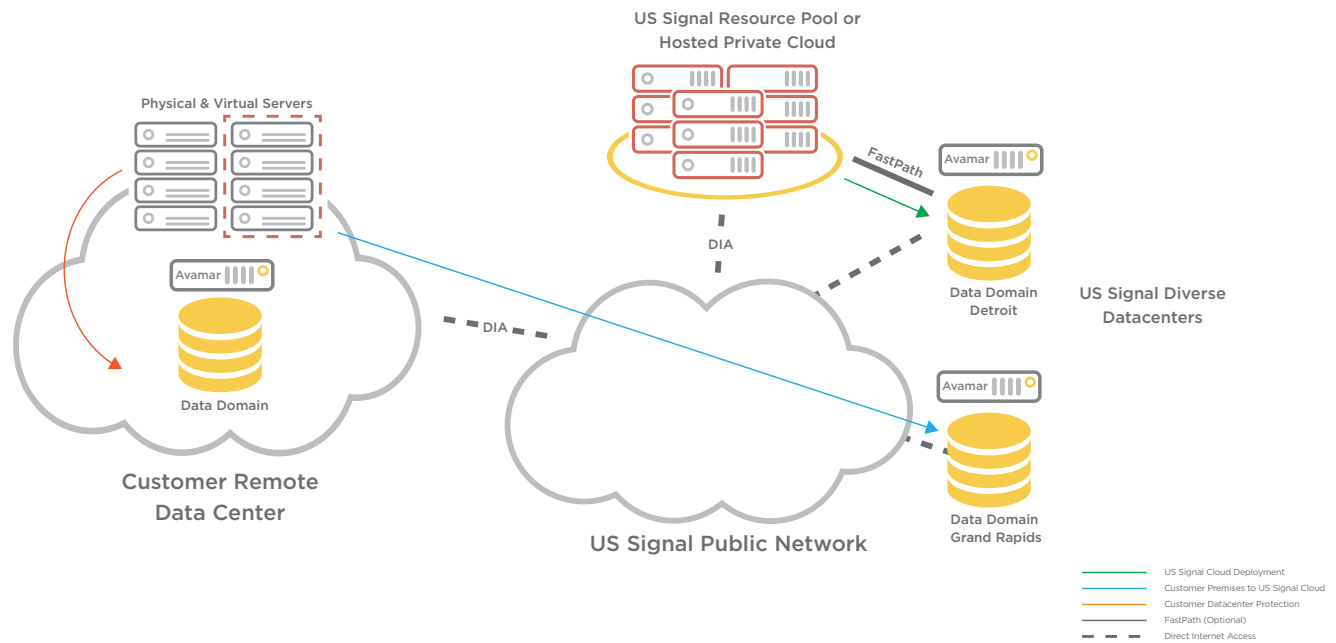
US Signal Resource Pool or
Hosted Private Cloud

Physical & Virtual Servers

FastPath

Avamar

DIA

Data Domain
Detroit

US Signal Diverse
Datacenters

Avamar

DIA

Data Domain

Avamar

Customer Remote
Data Center

Data Domain
Grand Rapids

US Signal Public Network

US Signal Cloud Deployment
Customer Premises to US Signal Cloud
Customer Datacenter Protection
FastPath (Optional)
Direct Internet Access